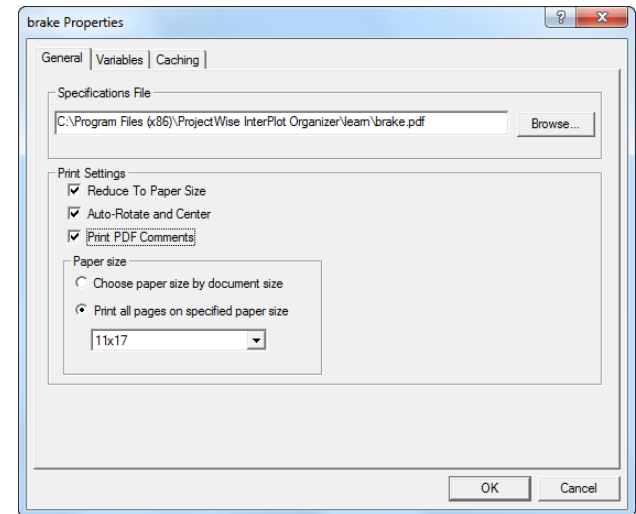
brake Properties

?

General | Variables | Caching

Specifications File

C:\Program Files (x86)\ProjectWise InterPlot Organizer\learn\brake.pdf

Browse...

Print Settings

Reduce To Paper Size

Auto-Rotate and Center

Print PDF Comments

Paper size

Choose paper size by document size

Print all pages on specified paper size

11x17

OK

Cancel